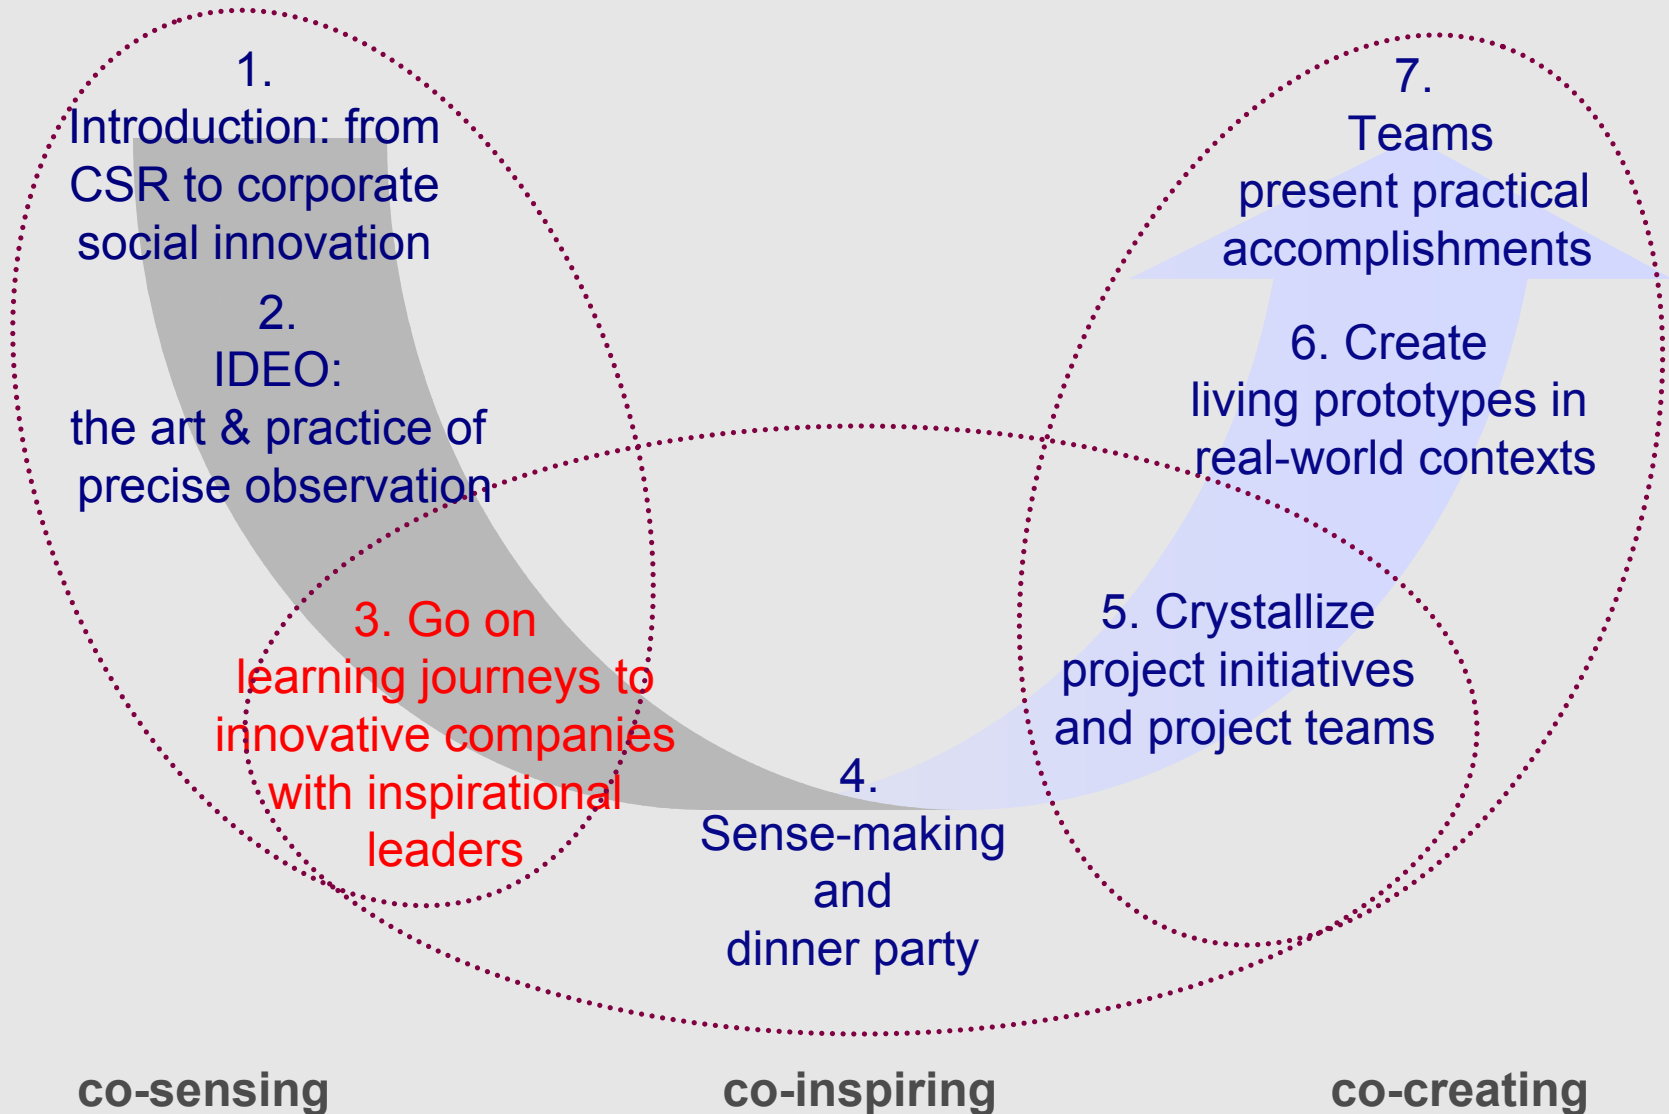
1.
Introduction: from CSR to corporate social innovation

2.
IDEO:
the art & practice of precise observation

3. Go on learning journeys to innovative companies with inspirational leaders

4.
Sense-making and dinner party

5. Crystallize project initiatives and project teams

6. Create living prototypes in real-world contexts

7.
Teams present practical accomplishments

co-sensing

co-inspiring

co-creating